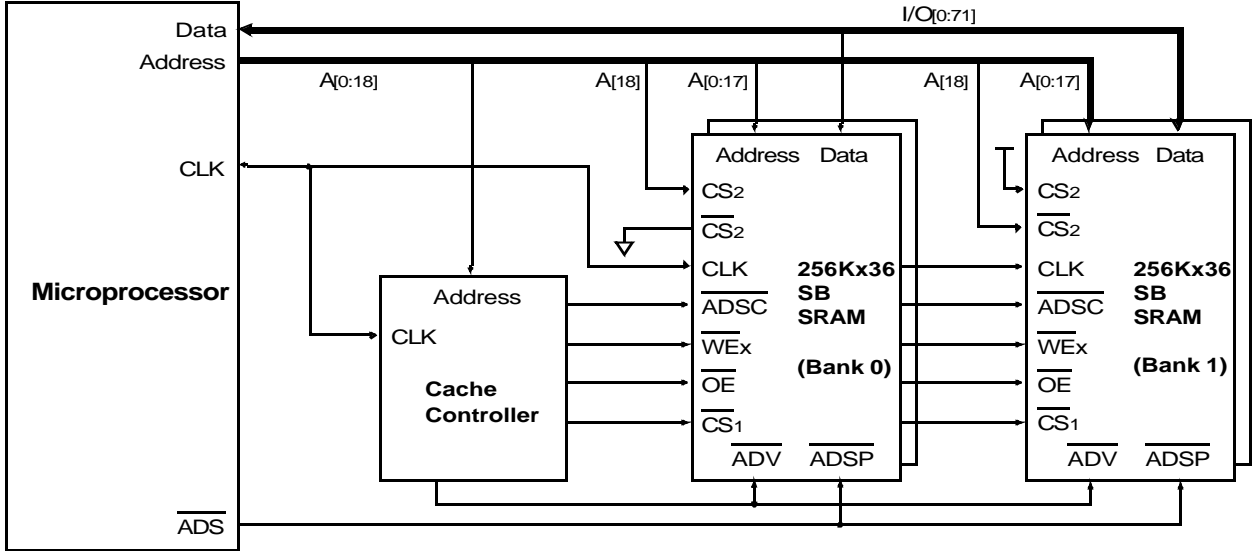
Data
Address
Microprocessor
CLK
$\overline{ADS}$

I/O[0:71]
A[0:18]
A[18]
A[0:17]
A[18]
A[0:17]

Address
CLK
Cache Controller

Address Data
CS2
$\overline{CS2}$
CLK
$\overline{ADSC}$
$\overline{WEx}$
$\overline{OE}$
$\overline{CS1}$
$\overline{ADV}$ $\overline{ADSP}$
256Kx36 SB SRAM
(Bank 0)

Address Data
CS2
$\overline{CS2}$
CLK
$\overline{ADSC}$
$\overline{WEx}$
$\overline{OE}$
$\overline{CS1}$
$\overline{ADV}$ $\overline{ADSP}$
256Kx36 SB SRAM
(Bank 1)